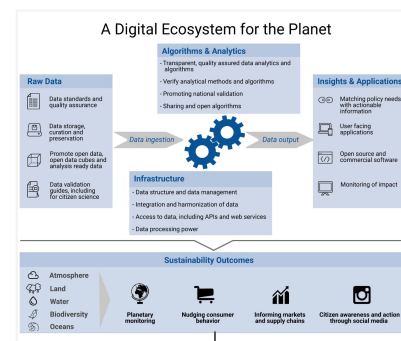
A Digital Ecosystem for the Planet

Raw Data

Data standards and quality assurance

Data storage, curation and preservation

Promote open data, open data cubes and analysis ready data

Data validation guides, including for citizen science

Algorithms & Analytics

- Transparent, quality assured data analytics and algorithms
- Verify analytical methods and algorithms
- Promoting national validation
- Sharing and open algorithms

Data ingestion

Data output

Infrastructure

- Data structure and data management
- Integration and harmonization of data
- Access to data, including APIs and web services
- Data processing power

Insights & Applications

Matching policy needs with actionable information

User facing applications

Open source and commercial software

Monitoring of impact

Sustainability Outcomes

Atmosphere
Land
Water
Biodiversity
Oceans

Planetary monitoring

Nudging consumer behavior

Informing markets and supply chains

Citizen awareness and action through social media